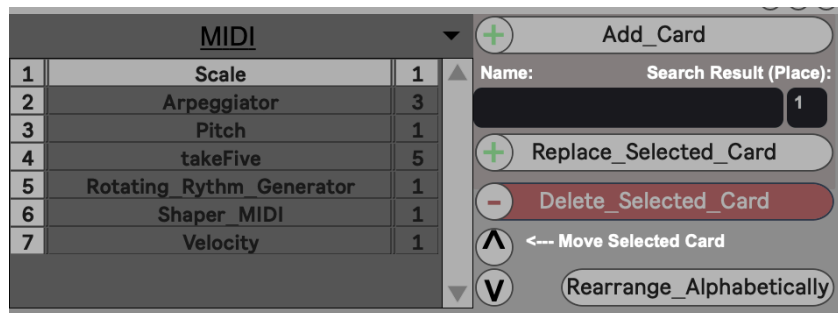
MIDI

| | | |
|---|---|---|
| 1 | Scale | 1 |
| 2 | Arpeggiator | 3 |
| 3 | Pitch | 1 |
| 4 | takeFive | 5 |
| 5 | Rotating_Rythm_Generator | 1 |
| 6 | Shaper_MIDI | 1 |
| 7 | Velocity | 1 |

Add_Card

Name: Search Result (Place):

1

Replace_Selected_Card

Delete_Selected_Card

<--- Move Selected Card

Rearrange_Alphabetically